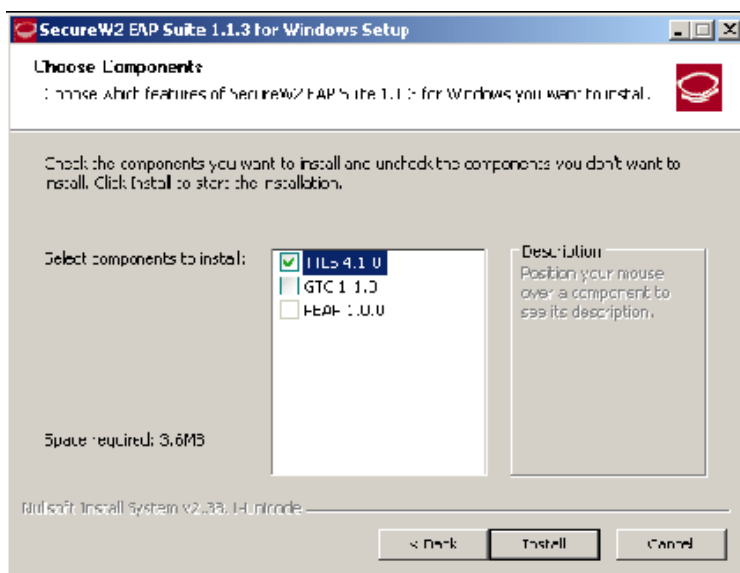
SecureW2 EAP Suite 1.1.3 for Windows Setup

Choose Components

Choose which features of SecureW2 EAP Suite 1.1.3 for Windows you want to install.

Check the components you want to install and uncheck the components you don't want to install. Click Install to start the installation.

Select components to install:

TTLS 4.1.0
GTC 1.1.3
PEAP 1.0.0

Description
Position your mouse over a component to see its description.

Space required: 3.6MB

Nullsoft Install System v2.38.1-Unicode

< Back
Install
Cancel